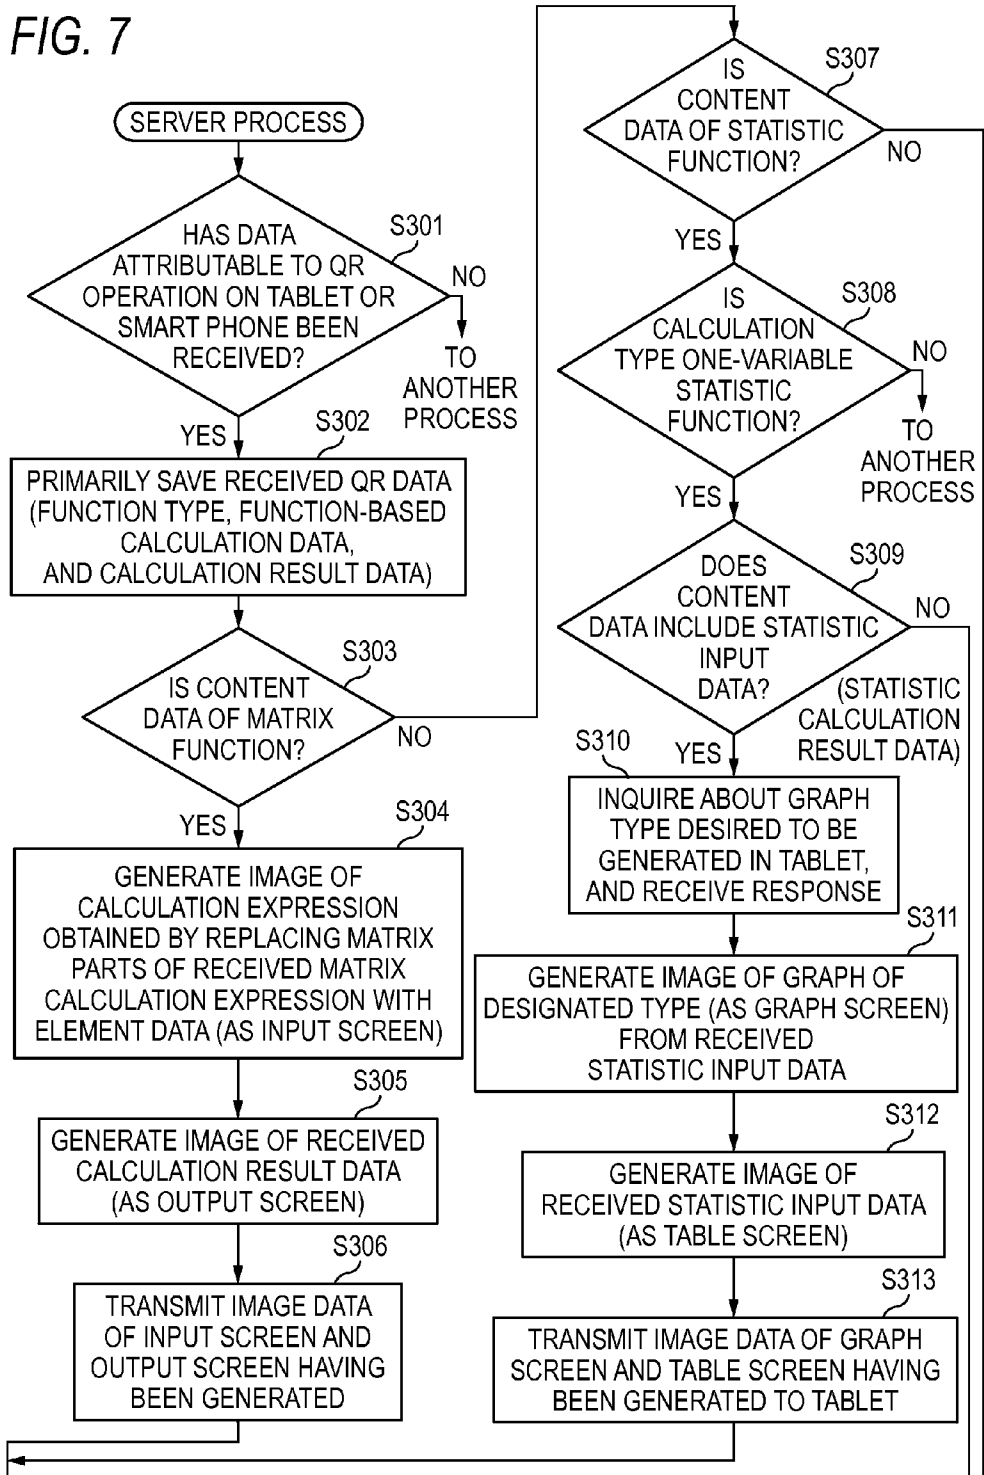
FIG. 7

SERVER PROCESS

S301
HAS DATA ATTRIBUTABLE TO QR OPERATION ON TABLET OR SMART PHONE BEEN RECEIVED?

NO

TO ANOTHER PROCESS

YES

S302
PRIMARILY SAVE RECEIVED QR DATA (FUNCTION TYPE, FUNCTION-BASED CALCULATION DATA, AND CALCULATION RESULT DATA)

S303
IS CONTENT DATA OF MATRIX FUNCTION?

NO

YES

S304
GENERATE IMAGE OF CALCULATION EXPRESSION OBTAINED BY REPLACING MATRIX PARTS OF RECEIVED MATRIX CALCULATION EXPRESSION WITH ELEMENT DATA (AS INPUT SCREEN)

S305
GENERATE IMAGE OF RECEIVED CALCULATION RESULT DATA (AS OUTPUT SCREEN)

S306
TRANSMIT IMAGE DATA OF INPUT SCREEN AND OUTPUT SCREEN HAVING BEEN GENERATED

S307
IS CONTENT DATA OF STATISTIC FUNCTION?

NO

YES

S308
IS CALCULATION TYPE ONE-VARIABLE STATISTIC FUNCTION?

NO

TO ANOTHER PROCESS

YES

S309
DOES CONTENT DATA INCLUDE STATISTIC INPUT DATA?

NO

(STATISTIC CALCULATION RESULT DATA)

S310
YES

INQUIRE ABOUT GRAPH TYPE DESIRED TO BE GENERATED IN TABLET, AND RECEIVE RESPONSE

S311
GENERATE IMAGE OF GRAPH OF DESIGNATED TYPE (AS GRAPH SCREEN) FROM RECEIVED STATISTIC INPUT DATA

S312
GENERATE IMAGE OF RECEIVED STATISTIC INPUT DATA (AS TABLE SCREEN)

S313
TRANSMIT IMAGE DATA OF GRAPH SCREEN AND TABLE SCREEN HAVING BEEN GENERATED TO TABLET